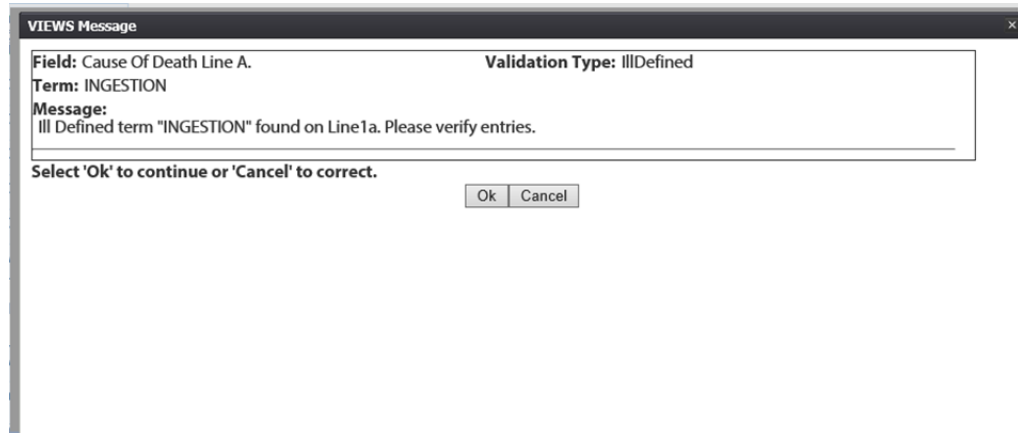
VIEWS Message

×

Field: Cause Of Death Line A.

Validation Type: IllDefined

Term: INGESTION

Message:
Ill Defined term "INGESTION" found on Line1a. Please verify entries.

Select 'Ok' to continue or 'Cancel' to correct.

Ok | Cancel